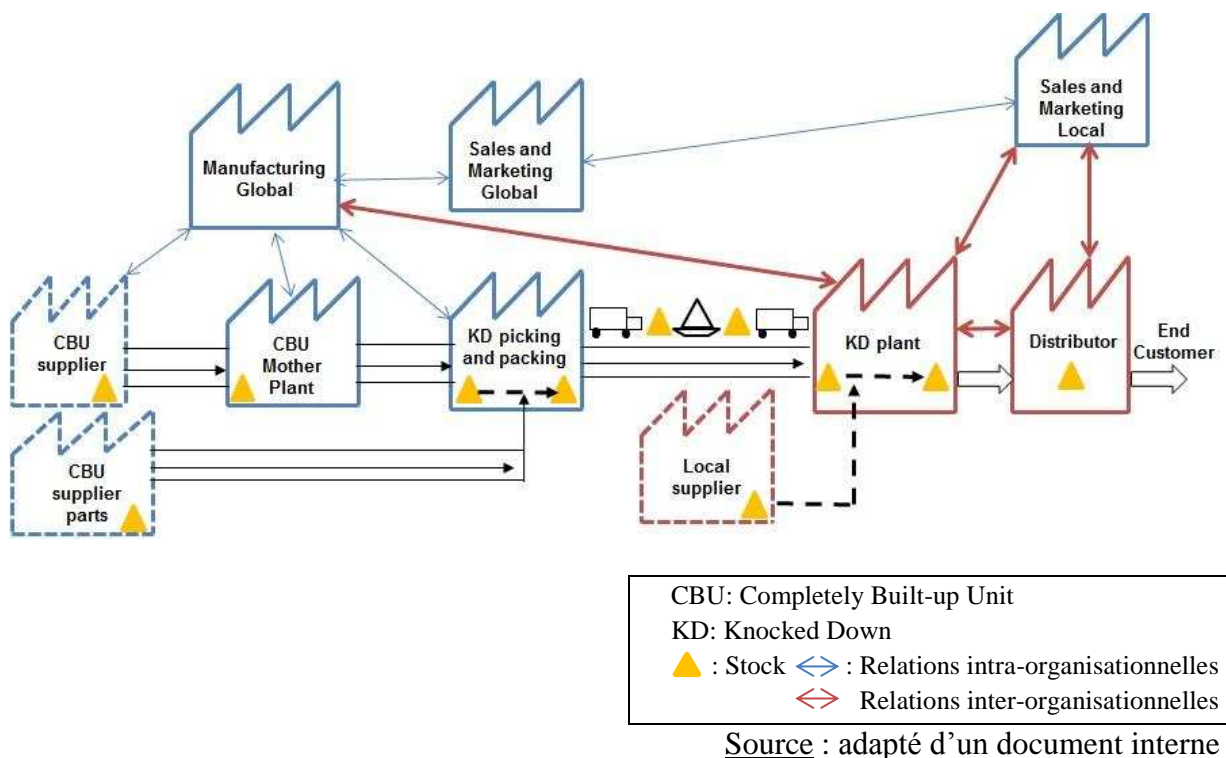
Manufacturing Global

Sales and Marketing Global

Sales and Marketing Local

CBU supplier

CBU Mother Plant

KD picking and packing

KD plant

Distributor

End Customer

CBU supplier parts

Local supplier

CBU: Completely Built-up Unit
KD: Knocked Down
: Stock : Relations intra-organisationnelles
Relations inter-organisationnelles

Source : adapté d’un document interne